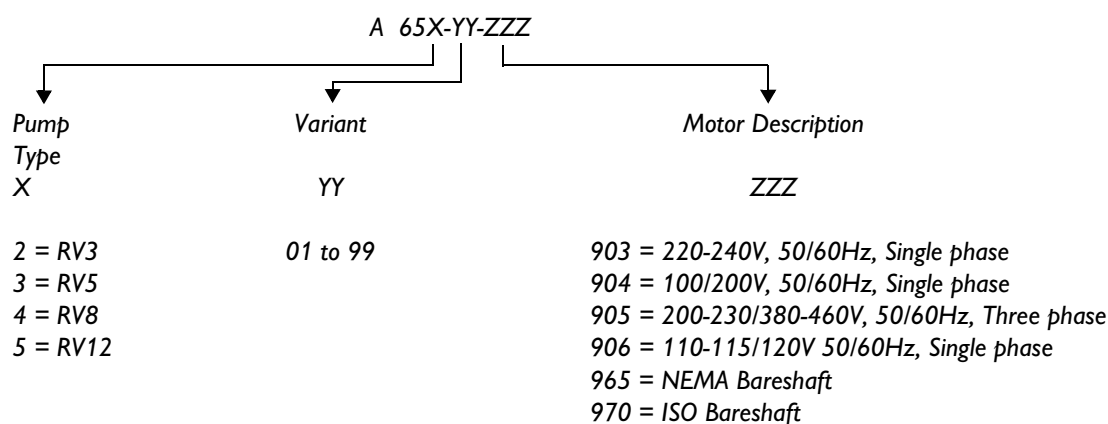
A 65X-YY-ZZZ

Pump Type
X

2 = RV3
3 = RV5
4 = RV8
5 = RV12

Variant
YY

01 to 99

Motor Description
ZZZ

903 = 220-240V, 50/60Hz, Single phase
904 = 100/200V, 50/60Hz, Single phase
905 = 200-230/380-460V, 50/60Hz, Three phase
906 = 110-115/120V 50/60Hz, Single phase
965 = NEMA Bareshaft
970 = ISO Bareshaft